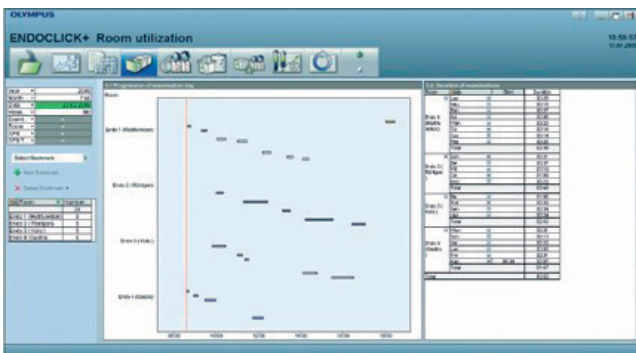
OLYMPUS

ENDOCLICK+ Room utilization

10:50:57

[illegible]

Year 2009
Month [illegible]
Date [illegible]
Week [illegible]

Select Bookmark

New Bookmark

Delete Bookmark

| Room | Number |
|---|---|
| Endo 1 (Multifunktion) | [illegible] |
| Endo 2 (Röntgen) | 6 |
| Endo 3 (Koko) | 6 |
| Endo 4 (Gastro) | 6 |

3.1 Progression of examination day

Room

Endo 1 (Multifunktion)

Endo 2 (Röntgen)

Endo 3 (Koko)

Endo 4 (Gastro)

3.2 Duration of examinations

Room

Endo 1 (Multifunktion)

Endo 2 (Röntgen)

Endo 3 (Koko)

Endo 4 (Gastro)

Total

Total